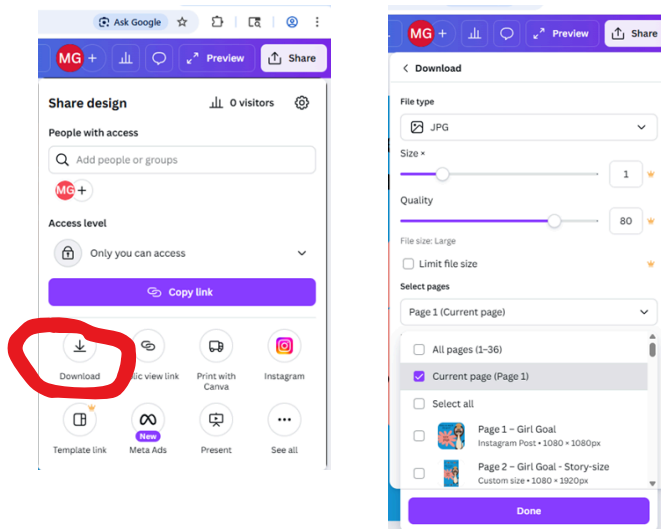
Ask Google

MG + Preview Share

Share design 0 visitors

People with access

Add people or groups

MG +

Access level

Only you can access

Copy link

Download

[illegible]lic view link

Print with Canva

Instagram

Template link

Meta Ads
New

Present

See all

MG + Preview Share

Download

File type

JPG

Size ×

1

Quality

80

File size: Large

Limit file size

Select pages

Page 1 (Current page)

All pages (1–36)

Current page (Page 1)

Select all

Page 1 – Girl Goal
Instagram Post • 1080 × 1080px

Page 2 – Girl Goal - Story-size
Custom size • 1080 × 1920px

Done